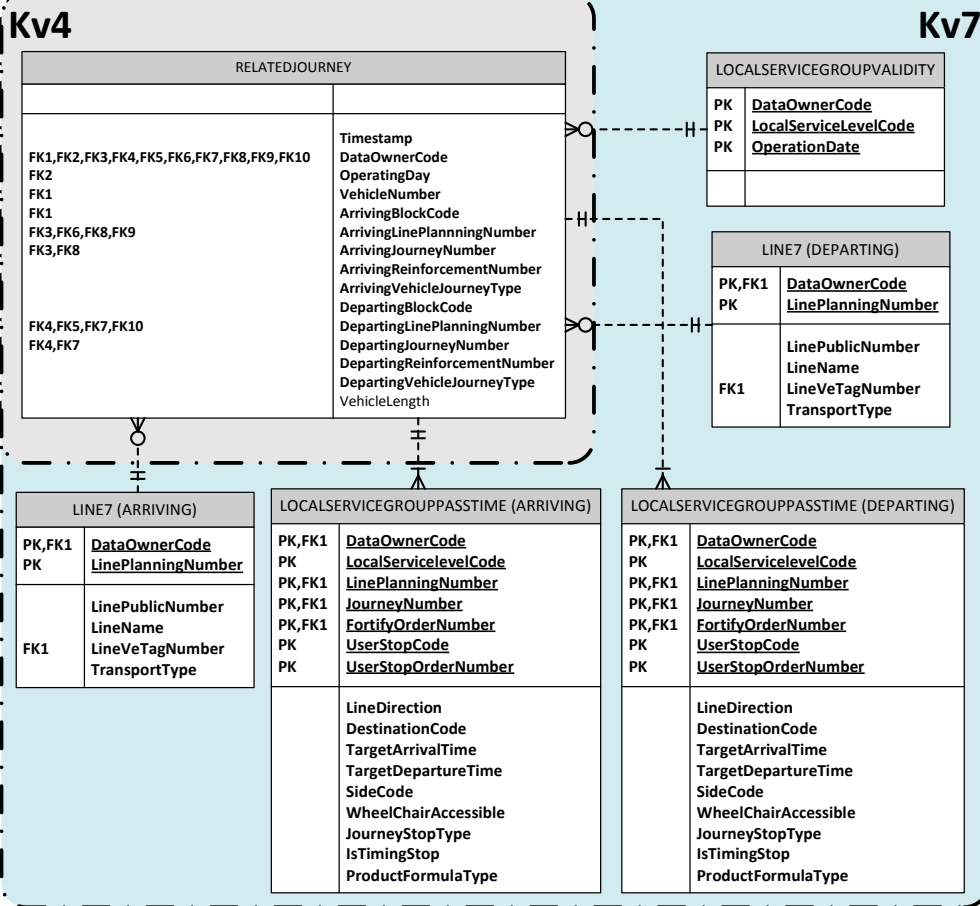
Kv4

Kv7

RELATEDJOURNEY

| | |
|---|---|
| | |
| FK1,FK2,FK3,FK4,FK5,FK6,FK7,FK8,FK9,FK10 | Timestamp |
| FK2 | DataOwnerCode |
| FK1 | OperatingDay |
| FK1 | VehicleNumber |
| FK3,FK6,FK8,FK9 | ArrivingBlockCode |
| FK3,FK8 | ArrivingLinePlannningNumber |
| | ArrivingJourneyNumber |
| | ArrivingReinforcementNumber |
| | ArrivingVehicleJourneyType |
| | DepartingBlockCode |
| FK4,FK5,FK7,FK10 | DepartingLinePlanningNumber |
| FK4,FK7 | DepartingJourneyNumber |
| | DepartingReinforcementNumber |
| | DepartingVehicleJourneyType |
| | VehicleLength |

LOCALSERVICEGROUPVALIDITY

| | |
|---|---|
| PK | DataOwnerCode |
| PK | LocalServiceLevelCode |
| PK | OperationDate |

LINE7 (DEPARTING)

| | |
|---|---|
| PK,FK1 | DataOwnerCode |
| PK | LinePlanningNumber |
| | LinePublicNumber |
| | LineName |
| FK1 | LineVeTagNumber |
| | TransportType |

LINE7 (ARRIVING)

| | |
|---|---|
| PK,FK1 | DataOwnerCode |
| PK | LinePlanningNumber |
| | LinePublicNumber |
| | LineName |
| FK1 | LineVeTagNumber |
| | TransportType |

LOCALSERVICEGROUPPASSTIME (ARRIVING)

| | |
|---|---|
| PK,FK1 | DataOwnerCode |
| PK | LocalServicelevelCode |
| PK,FK1 | LinePlanningNumber |
| PK,FK1 | JourneyNumber |
| PK,FK1 | FortifyOrderNumber |
| PK | UserStopCode |
| PK | UserStopOrderNumber |
| | LineDirection |
| | DestinationCode |
| | TargetArrivalTime |
| | TargetDepartureTime |
| | SideCode |
| | WheelChairAccessible |
| | JourneyStopType |
| | IsTimingStop |
| | ProductFormulaType |

LOCALSERVICEGROUPPASSTIME (DEPARTING)

| | |
|---|---|
| PK,FK1 | DataOwnerCode |
| PK | LocalServicelevelCode |
| PK,FK1 | LinePlanningNumber |
| PK,FK1 | JourneyNumber |
| PK,FK1 | FortifyOrderNumber |
| PK | UserStopCode |
| PK | UserStopOrderNumber |
| | LineDirection |
| | DestinationCode |
| | TargetArrivalTime |
| | TargetDepartureTime |
| | SideCode |
| | WheelChairAccessible |
| | JourneyStopType |
| | IsTimingStop |
| | ProductFormulaType |